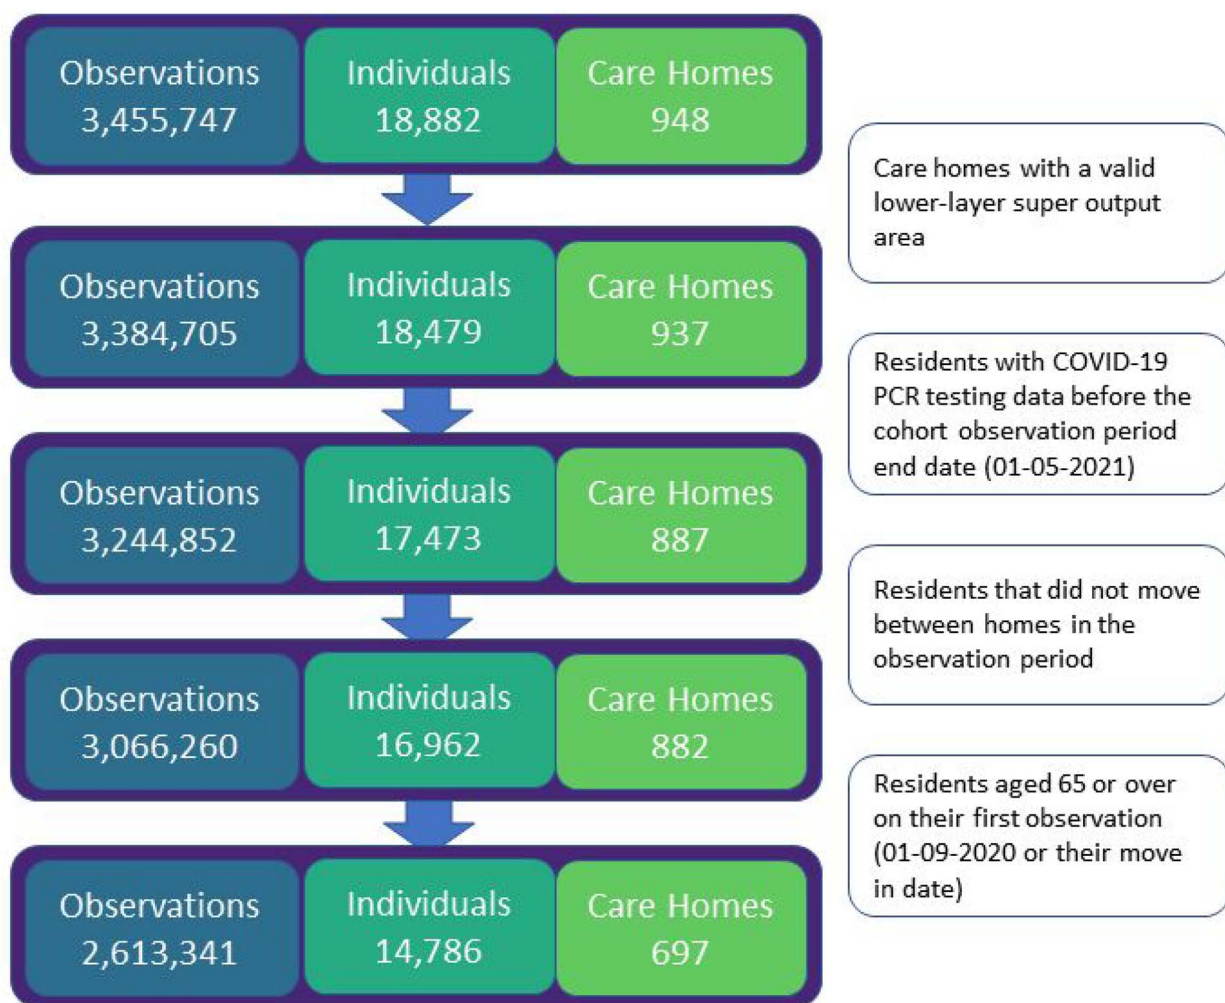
Observations 3,455,747
Individuals 18,882
Care Homes 948

Care homes with a valid lower-layer super output area

Observations 3,384,705
Individuals 18,479
Care Homes 937

Residents with COVID-19 PCR testing data before the cohort observation period end date (01-05-2021)

Observations 3,244,852
Individuals 17,473
Care Homes 887

Residents that did not move between homes in the observation period

Observations 3,066,260
Individuals 16,962
Care Homes 882

Residents aged 65 or over on their first observation (01-09-2020 or their move in date)

Observations 2,613,341
Individuals 14,786
Care Homes 697